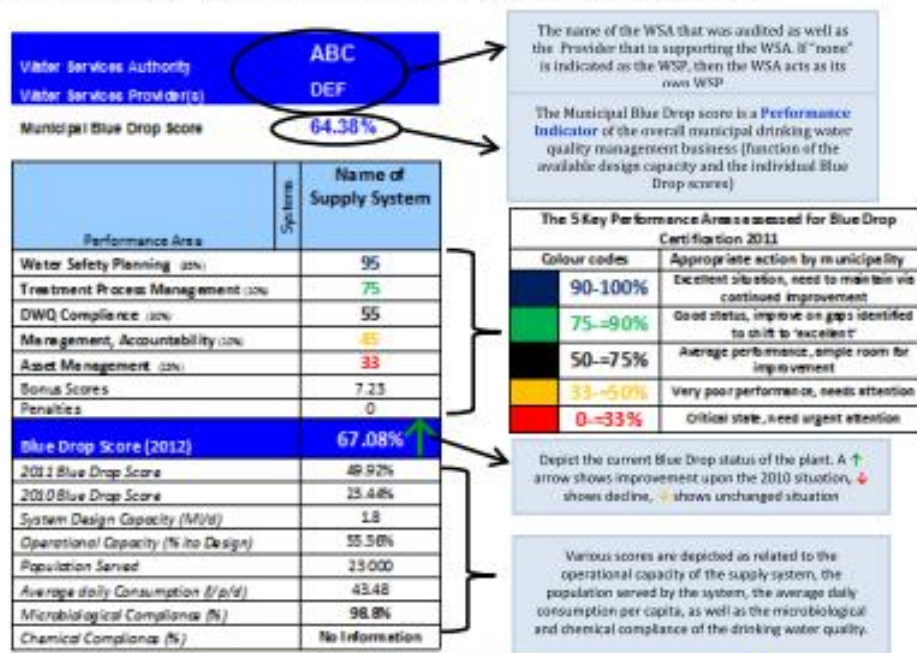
| Water Services Authority | ABC |
|---|---|
| Water Services Provider(s) | DEF |

Municipal Blue Drop Score 64.38%

The name of the WSA that was audited as well as the Provider that is supporting the WSA. If "none" is indicated as the WSP, then the WSA acts as its own WSP

The Municipal Blue Drop score is a Performance Indicator of the overall municipal drinking water quality management business (function of the available design capacity and the individual Blue Drop scores)

| Performance Area | Systems | Name of Supply System |
|---|---|---|
| Water Safety Planning (35%) | | 95 |
| Treatment Process Management (10%) | | 75 |
| DWQ Compliance (30%) | | 55 |
| Management, Accountability (10%) | | 45 |
| Asset Management (15%) | | 33 |
| Bonus Scores | | 7.23 |
| Penalties | | 0 |
| Blue Drop Score (2012) | | 67.08% |
| 2011 Blue Drop Score | | 49.92% |
| 2010 Blue Drop Score | | 23.44% |
| System Design Capacity (Ml/d) | | 1.8 |
| Operational Capacity (% ito Design) | | 55.56% |
| Population Served | | 23000 |
| Average daily Consumption (l/p/d) | | 43.48 |
| Microbiological Compliance (%) | | 98.8% |
| Chemical Compliance (%) | | No Information |

The 5 Key Performance Areas assessed for Blue Drop Certification 2011

| Colour codes | | Appropriate action by municipality |
|---|---|---|
| | 90-100% | Excellent situation, need to maintain via continued improvement |
| | 75-<90% | Good status, improve on gaps identified to shift to 'excellent' |
| | 50-<75% | Average performance, ample room for improvement |
| | 33-<50% | Very poor performance, needs attention |
| | 0-<33% | Critical state, need urgent attention |

Depict the current Blue Drop status of the plant. A ↑ arrow shows improvement upon the 2010 situation, ↓ shows decline, ↔ shows unchanged situation

Various scores are depicted as related to the operational capacity of the supply system, the population served by the system, the average daily consumption per capita, as well as the microbiological and chemical compliance of the drinking water quality.